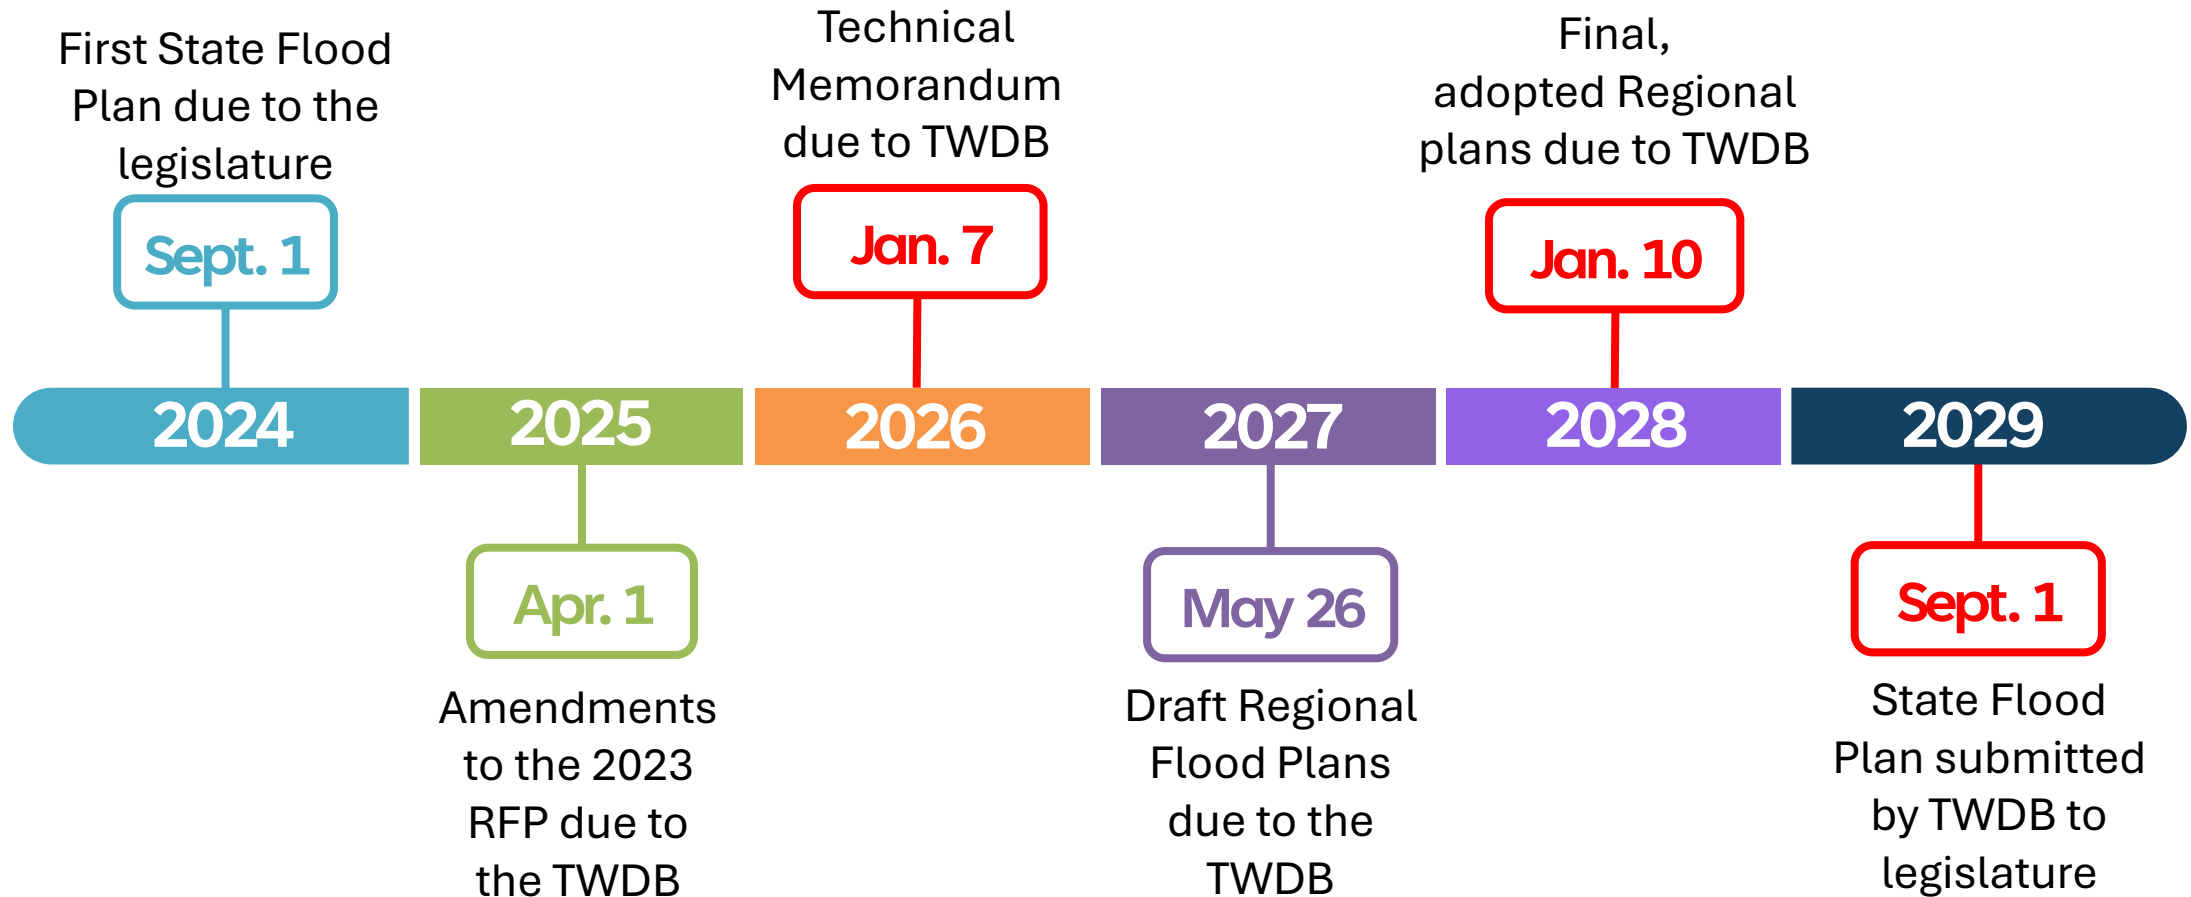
First State Flood Plan due to the legislature

Sept. 1

Technical Memorandum due to TWDB

Jan. 7

Final, adopted Regional plans due to TWDB

Jan. 10

2024

2025

2026

2027

2028

2029

Apr. 1

Amendments to the 2023 RFP due to the TWDB

May 26

Draft Regional Flood Plans due to the TWDB

Sept. 1

State Flood Plan submitted by TWDB to legislature